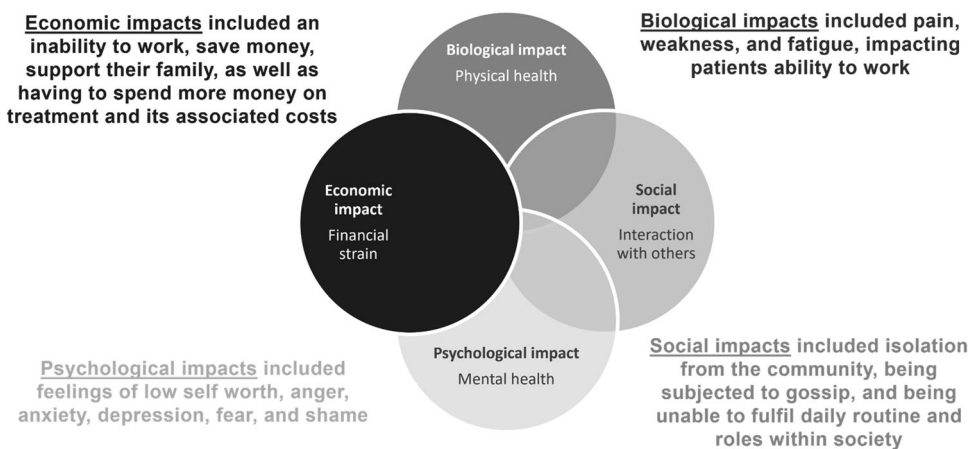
Economic impacts included an inability to work, save money, support their family, as well as having to spend more money on treatment and its associated costs

Biological impacts included pain, weakness, and fatigue, impacting patients ability to work

Biological impact
Physical health

Economic impact
Financial strain

Social impact
Interaction with others

Psychological impact
Mental health

Psychological impacts included feelings of low self worth, anger, anxiety, depression, fear, and shame

Social impacts included isolation from the community, being subjected to gossip, and being unable to fulfil daily routine and roles within society